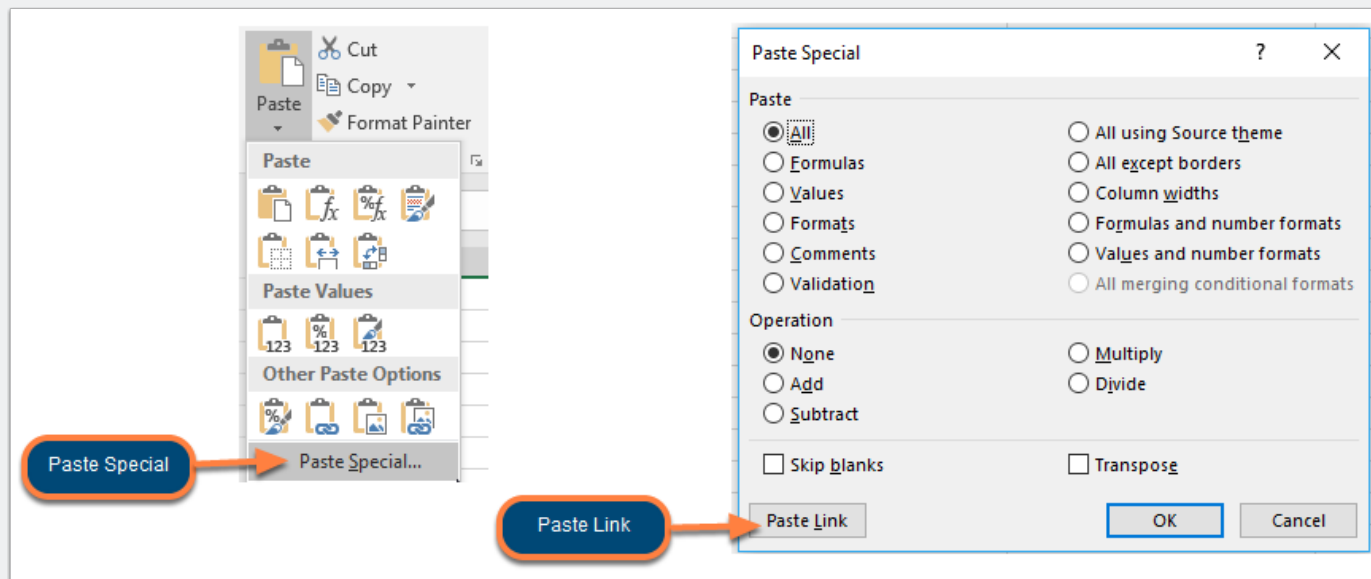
Paste

Cut

Copy

Format Painter

Paste

Paste Values

123 123 123

Other Paste Options

Paste Special...

Paste Special

Paste Special ? ×

Paste

All
Formulas
Values
Formats
Comments
Validation

All using Source theme
All except borders
Column widths
Formulas and number formats
Values and number formats
All merging conditional formats

Operation

None
Add
Subtract

Multiply
Divide

Skip blanks
Transpose

Paste Link

Paste Link

OK

Cancel